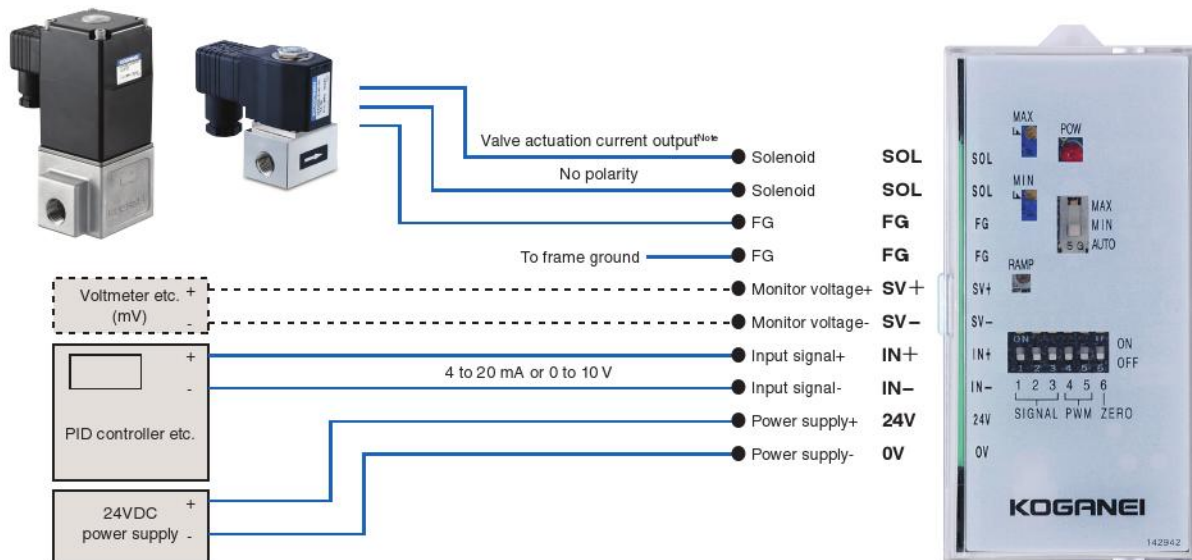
Valve actuation current output$^{Note}$
Solenoid SOL
No polarity
Solenoid SOL
FG FG
To frame ground
FG FG
Voltmeter etc. (mV) + -
Monitor voltage+ SV+
Monitor voltage- SV−
+
-
Input signal+ IN+
4 to 20 mA or 0 to 10 V
Input signal- IN−
PID controller etc.
Power supply+ 24V
Power supply- 0V
24VDC power supply + -

SOL
SOL
FG
FG
SV+
SV−
IN+
IN−
24V
0V
MAX
MIN
POW
MAX
MIN
AUTO
RAMP
ON
ON
OFF
1 2 3 4 5 6
1 2 3 4 5 6
SIGNAL PWM ZERO
KOGANEI
142942